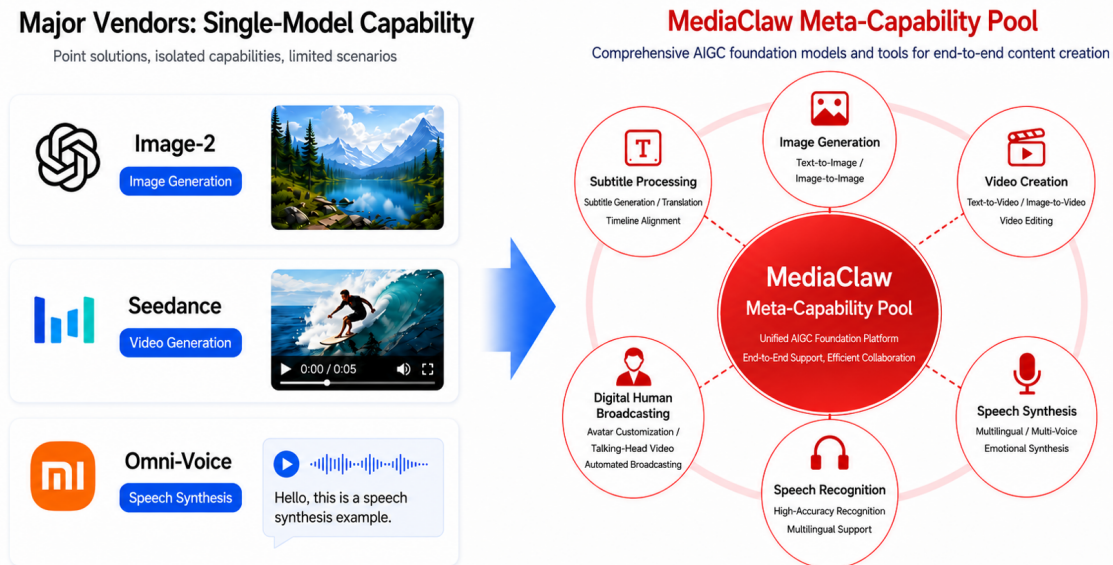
Major Vendors: Single-Model Capability

Point solutions, isolated capabilities, limited scenarios

Image-2
Image Generation

Seedance
Video Generation

0:00 / 0:05

Omni-Voice
Speech Synthesis

Hello, this is a speech synthesis example.

MediaClaw Meta-Capability Pool

Comprehensive AIGC foundation models and tools for end-to-end content creation

Image Generation
Text-to-Image / Image-to-Image

Subtitle Processing
Subtitle Generation / Translation
Timeline Alignment

Video Creation
Text-to-Video / Image-to-Video
Video Editing

MediaClaw
Meta-Capability Pool
Unified AIGC Foundation Platform
End-to-End Support, Efficient Collaboration

Digital Human Broadcasting
Avatar Customization / Talking-Head Video
Automated Broadcasting

Speech Synthesis
Multilingual / Multi-Voice
Emotional Synthesis

Speech Recognition
High-Accuracy Recognition
Multilingual Support